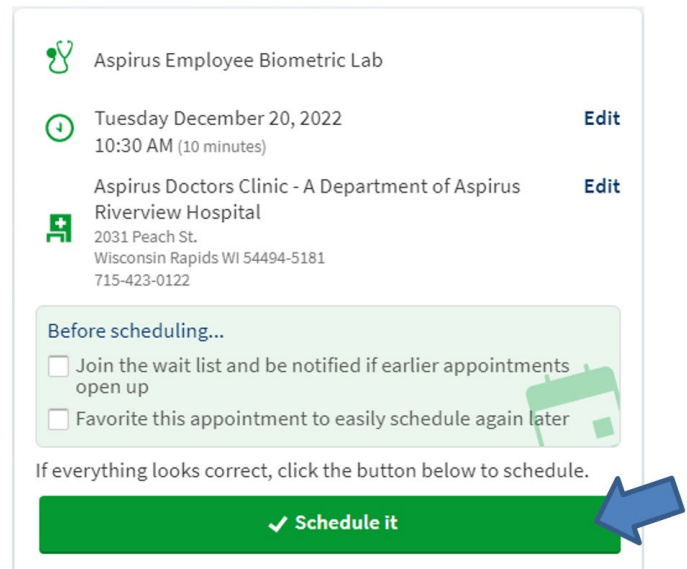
Aspirus Employee Biometric Lab

Tuesday December 20, 2022
10:30 AM (10 minutes)

Edit

Aspirus Doctors Clinic - A Department of Aspirus Riverview Hospital
2031 Peach St.
Wisconsin Rapids WI 54494-5181
715-423-0122

Edit

Before scheduling...

Join the wait list and be notified if earlier appointments open up

Favorite this appointment to easily schedule again later

If everything looks correct, click the button below to schedule.

✔ Schedule it